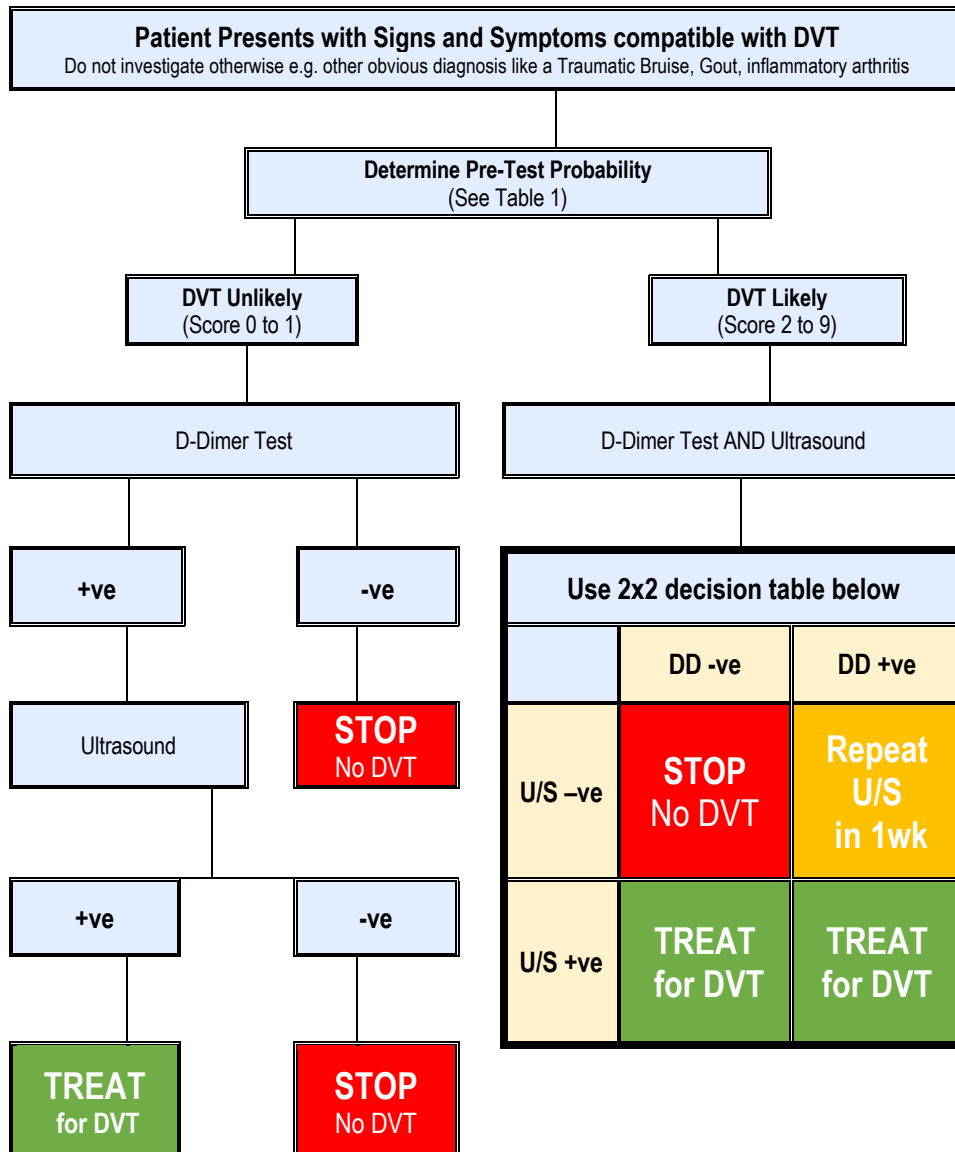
Patient Presents with Signs and Symptoms compatible with DVT
Do not investigate otherwise e.g. other obvious diagnosis like a Traumatic Bruise, Gout, inflammatory arthritis

Determine Pre-Test Probability
(See Table 1)

DVT Unlikely
(Score 0 to 1)

DVT Likely
(Score 2 to 9)

D-Dimer Test

D-Dimer Test AND Ultrasound

+ve

-ve

Ultrasound

STOP
No DVT

+ve

-ve

TREAT
for DVT

STOP
No DVT

Use 2x2 decision table below

| | DD -ve | DD +ve |
|---|---|---|
| U/S –ve | STOP No DVT | Repeat U/S in 1wk |
| U/S +ve | TREAT for DVT | TREAT for DVT |